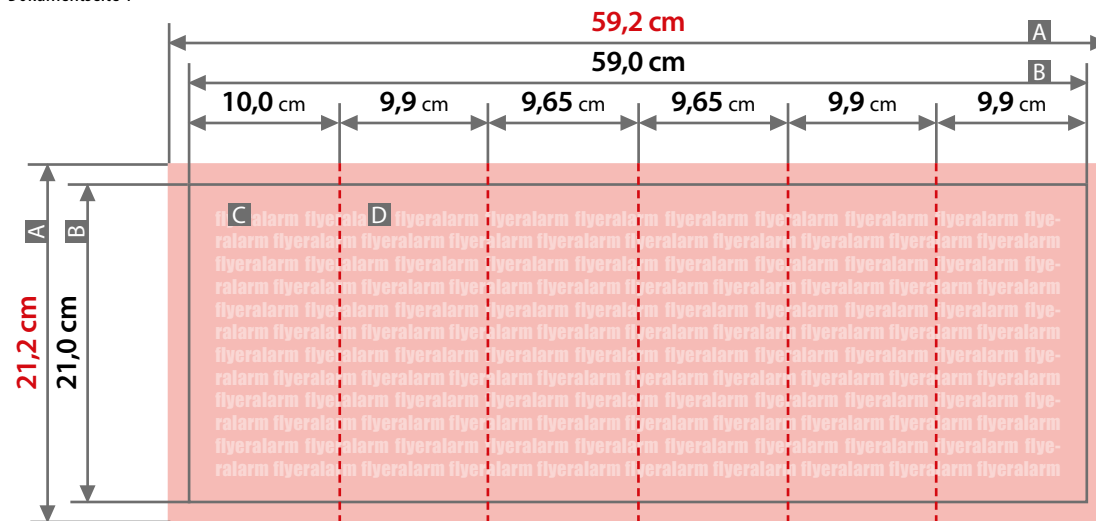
Dokumentseite 1

59,2 cm
A
59,0 cm
B
10,0 cm 9,9 cm 9,65 cm 9,65 cm 9,9 cm 9,9 cm

A
B
21,2 cm
21,0 cm

C
D

flyeralarm flyeralarm flyeralarm flyeralarm flyeralarm flyeralarm flyeralarm flyeralarm flyeralarm flyeralarm flyeralarm flyeralarm flyeralarm flyeralarm flyeralarm flyeralarm flyeralarm flyeralarm flyeralarm flyeralarm flyeralarm flyeralarm flyeralarm flyeralarm flyeralarm flyeralarm flyeralarm flyeralarm flyeralarm flyeralarm flyeralarm flyeralarm flyeralarm flyeralarm flyeralarm flyeralarm flyeralarm flyeralarm flyeralarm flyeralarm flyeralarm flyeralarm flyeralarm flyeralarm flyeralarm flyeralarm flyeralarm flyeralarm flyeralarm flyeralarm flyeralarm flyeralarm flyeralarm flyeralarm flyeralarm flyeralarm flyeralarm flyeralarm flyeralarm flyeralarm flyeralarm flyeralarm flyeralarm flyeralarm flyeralarm flyeralarm flyeralarm flyeralarm flyeralarm flyeralarm flyeralarm flyeralarm flyeralarm flyeralarm flyeralarm flyeralarm flyeralarm flyeralarm flyeralarm flyeralarm flyeralarm flyeralarm flyeralarm flyeralarm flyeralarm flyeralarm flyeralarm flyeralarm flyeralarm flyeralarm flyeralarm flyeralarm flyeralarm flyeralarm flyeralarm flyeralarm flyeralarm flyeralarm flyeralarm flyeralarm flyeralarm flyeralarm flyeralarm